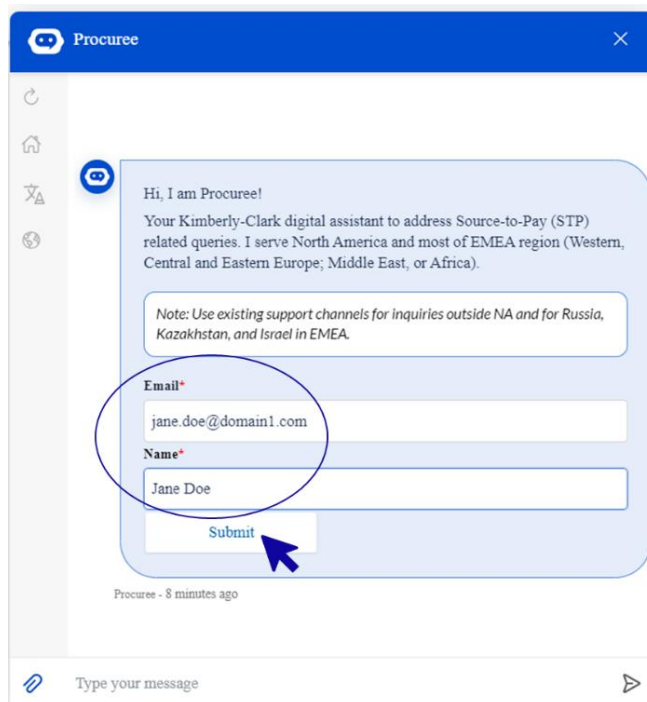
Procuree

Hi, I am Procuree!

Your Kimberly-Clark digital assistant to address Source-to-Pay (STP) related queries. I serve North America and most of EMEA region (Western, Central and Eastern Europe; Middle East, or Africa).

Note: Use existing support channels for inquiries outside NA and for Russia, Kazakhstan, and Israel in EMEA.

Email*

jane.doe@domain1.com

Name*

Jane Doe

Submit

Procuree - 8 minutes ago

Type your message